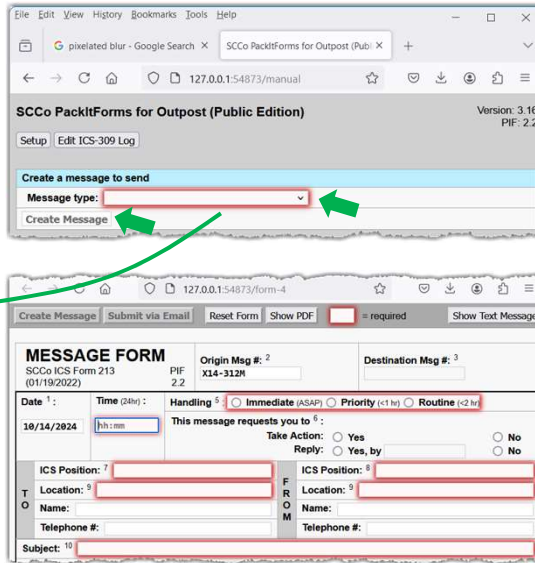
File Edit View History Bookmarks Tools Help

G pixelated blur - Google Search ×
SCCo PackItForms for Outpost (Publ ×
+

127.0.0.1:54873/manual

SCCo PackItForms for Outpost (Public Edition)

Version: 3.16
PIF: 2.2

Setup
Edit ICS-309 Log

Create a message to send
Message type:
Create Message

127.0.0.1:54873/form-4

Create Message
Submit via Email
Reset Form
Show PDF
= required
Show Text Message

MESSAGE FORM
SCCo ICS Form 213
(01/19/2022)
PIF
2.2
Origin Msg #: 2
X14-312M
Destination Msg #: 3

Date 1:
10/14/2024
Time (24hr):
hh:mm
Handling 5: Immediate (ASAP) Priority (<1 hr) Routine (<2 hr)
This message requests you to 6:
Take Action: Yes No
Reply: Yes, by No

TO
ICS Position: 7
Location: 9
Name:
Telephone #:

FROM
ICS Position: 8
Location: 9
Name:
Telephone #:

Subject: 10